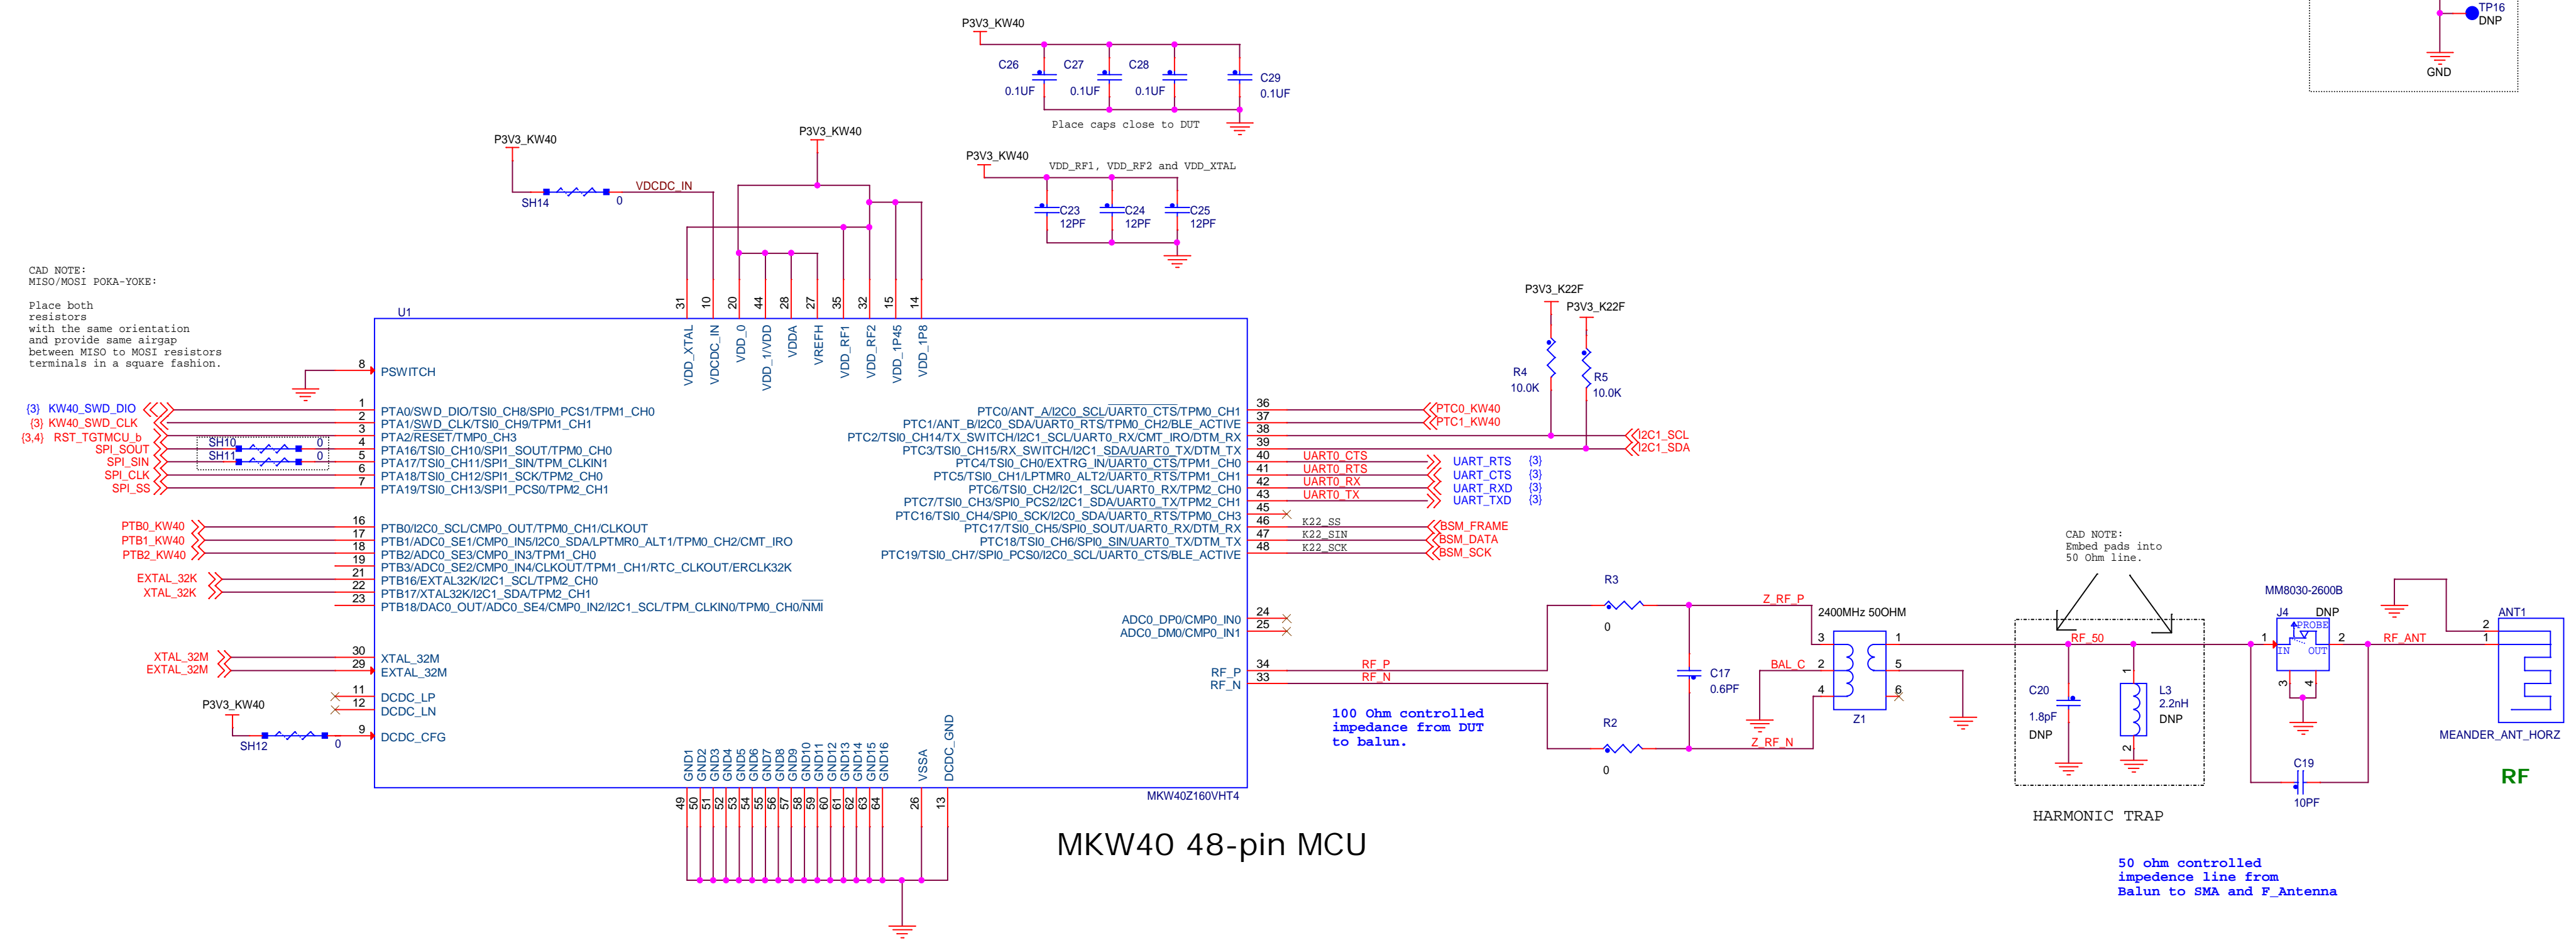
P3V3_KW40

C26 0.1UF
C27 0.1UF
C28 0.1UF
C29 0.1UF

Place caps close to DUT

TP16
DNP
GND

P3V3_KW40
SH14
0
VDCDC_IN

P3V3_KW40

P3V3_KW40
VDD_RF1, VDD_RF2 and VDD_XTAL
C23 12PF
C24 12PF
C25 12PF

CAD NOTE:
MISO/MOSI POKA-YOKE:

Place both resistors with the same orientation and provide same airgap between MISO to MOSI resistors terminals in a square fashion.

U1

31 10 20 44 28 27 35 32 15 14
VDD_XTAL VDCDC_IN VDD_0 VDD_1/VDD VDDA VREFH VDD_RF1 VDD_RF2 VDD_1P45 VDD_1P8

P3V3_K22F
P3V3_K22F
R4 10.0K
R5 10.0K

8 PSWITCH
{3} KW40_SWD_DIO 1 PTA0/SWD_DIO/TSI0_CH8/SPI0_PCS1/TPM1_CH0
{3} KW40_SWD_CLK 2 PTA1/SWD_CLK/TSI0_CH9/TPM1_CH1
{3,4} RST_TGTMCU_b 3 PTA2/RESET/TMP0_CH3
SH10 0
SH11 0
SPI_SOUT 4 PTA16/TSI0_CH10/SPI1_SOUT/TPM0_CH0
SPI_SIN 5 PTA17/TSI0_CH11/SPI1_SIN/TPM_CLKIN1
SPI_CLK 6 PTA18/TSI0_CH12/SPI1_SCK/TPM2_CH0
SPI_SS 7 PTA19/TSI0_CH13/SPI1_PCS0/TPM2_CH1

PTB0_KW40 16 PTB0/I2C0_SCL/CMP0_OUT/TPM0_CH1/CLKOUT
PTB1_KW40 17 PTB1/ADC0_SE1/CMP0_IN5/I2C0_SDA/LPTMR0_ALT1/TPM0_CH2/CMT_IRO
PTB2_KW40 18 PTB2/ADC0_SE3/CMP0_IN3/TPM1_CH0
19 PTB3/ADC0_SE2/CMP0_IN4/CLKOUT/TPM1_CH1/RTC_CLKOUT/ERCLK32K
EXTAL_32K 21 PTB16/EXTAL32K/I2C1_SCL/TPM2_CH0
XTAL_32K 22 PTB17/XTAL32K/I2C1_SDA/TPM2_CH1
23 PTB18/DAC0_OUT/ADC0_SE4/CMP0_IN2/I2C1_SCL/TPM_CLKIN0/TPM0_CH0/NMI

XTAL_32M 30 XTAL_32M
EXTAL_32M 29 EXTAL_32M
11 DCDC_LP
12 DCDC_LN
P3V3_KW40
SH12 0
9 DCDC_CFG

PTC0/ANT_A/I2C0_SCL/UART0_CTS/TPM0_CH1 36 PTC0_KW40
PTC1/ANT_B/I2C0_SDA/UART0_RTS/TPM0_CH2/BLE_ACTIVE 37 PTC1_KW40
PTC2/TSI0_CH14/TX_SWITCH/I2C1_SCL/UART0_RX/CMT_IRO/DTM_RX 38 I2C1_SCL
PTC3/TSI0_CH15/RX_SWITCH/I2C1_SDA/UART0_TX/DTM_TX 39 I2C1_SDA
PTC4/TSI0_CH0/EXTRG_IN/UART0_CTS/TPM1_CH0 40 UART0_CTS UART_RTS {3}
PTC5/TSI0_CH1/LPTMR0_ALT2/UART0_RTS/TPM1_CH1 41 UART0_RTS UART_CTS {3}
PTC6/TSI0_CH2/I2C1_SCL/UART0_RX/TPM2_CH0 42 UART0_RX UART_RXD {3}
PTC7/TSI0_CH3/SPI0_PCS2/I2C1_SDA/UART0_TX/TPM2_CH1 43 UART0_TX UART_TXD {3}
PTC16/TSI0_CH4/SPI0_SCK/I2C0_SDA/UART0_RTS/TPM0_CH3 45
PTC17/TSI0_CH5/SPI0_SOUT/UART0_RX/DTM_RX 46 K22_SS BSM_FRAME
PTC18/TSI0_CH6/SPI0_SIN/UART0_TX/DTM_TX 47 K22_SIN BSM_DATA
PTC19/TSI0_CH7/SPI0_PCS0/I2C0_SCL/UART0_CTS/BLE_ACTIVE 48 K22_SCK BSM_SCK

ADC0_DP0/CMP0_IN0 24
ADC0_DM0/CMP0_IN1 25
RF_P 34 RF_P
RF_N 33 RF_N

GND1 GND2 GND3 GND4 GND5 GND6 GND7 GND8 GND9 GND10 GND11 GND12 GND13 GND14 GND15 GND16 VSSA DCDC_GND
49 50 51 52 53 54 55 56 57 58 59 60 61 62 63 64 26 13
MKW40Z160VHT4

MKW40 48-pin MCU

100 Ohm controlled impedance from DUT to balun.

R3 0
R2 0
C17 0.6PF
Z_RF_P
Z_RF_N
BAL_C
2400MHz 50OHM
Z1
3 1 2 5 4 6

CAD NOTE:
Embed pads into 50 Ohm line.
RF_50
C20 1.8pF DNP
L3 2.2nH DNP
1 2
HARMONIC TRAP

MM8030-2600B
J4 DNP
PROBE
IN OUT
1 2 3 4
C19 10PF
RF_ANT
ANT1
2 1
MEANDER_ANT_HORZ
RF

50 ohm controlled impedence line from Balun to SMA and F_Antenna